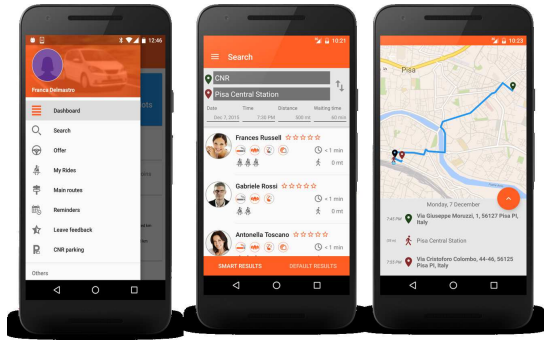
12:46
Franca Delmastro
Dashboard
Search
Offer
My Rides
Main routes
Reminders
Leave feedback
CNR parking
Others

10:21
Search
CNR
Pisa Central Station
Date
Dec 7, 2016
Time
7:36 PM
Distance
500 mi
Waiting time
40 min
Frances Russell
< 1 min
0 mt
Gabriele Rossi
< 1 min
0 mt
Antonella Toscano
< 1 min
SMART RESULTS
DEFAULT RESULTS

10:23
Pisa
Monday, 7 December
7:42 PM
Via Giuseppe Moruzzi, 1, 56127 Pisa PI, Italy
Pisa Central Station
7:50 PM
Via Cristoforo Colombo, 44-46, 56125 Pisa PI, Italy